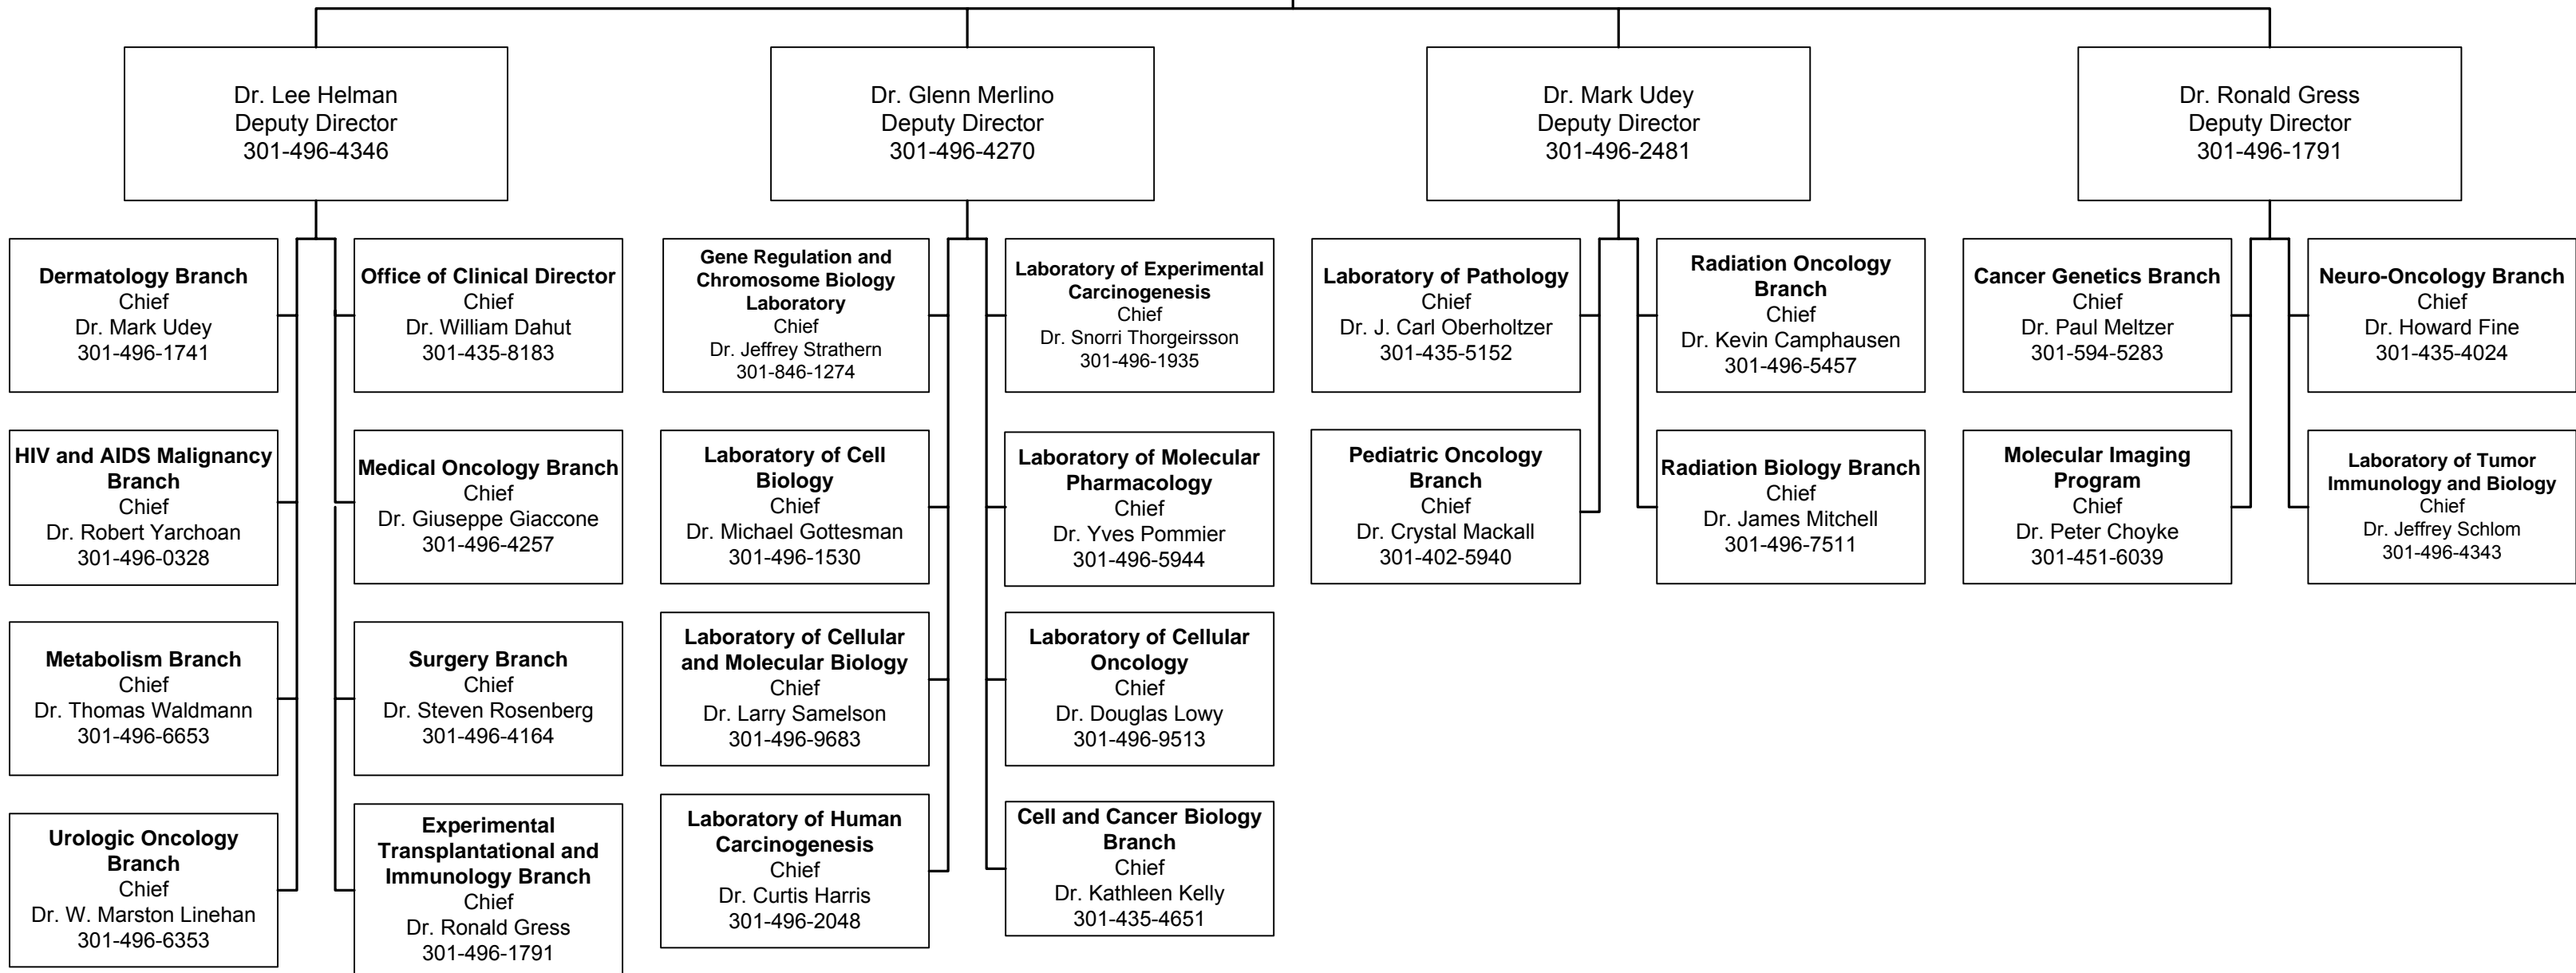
Dr. Lee Helman
Deputy Director
301-496-4346

Dr. Glenn Merlino
Deputy Director
301-496-4270

Dr. Mark Udey
Deputy Director
301-496-2481

Dr. Ronald Gress
Deputy Director
301-496-1791

**Dermatology Branch**
Chief
Dr. Mark Udey
301-496-1741

**HIV and AIDS Malignancy Branch**
Chief
Dr. Robert Yarchoan
301-496-0328

**Metabolism Branch**
Chief
Dr. Thomas Waldmann
301-496-6653

**Urologic Oncology Branch**
Chief
Dr. W. Marston Linehan
301-496-6353

**Office of Clinical Director**
Chief
Dr. William Dahut
301-435-8183

**Medical Oncology Branch**
Chief
Dr. Giuseppe Giaccone
301-496-4257

**Surgery Branch**
Chief
Dr. Steven Rosenberg
301-496-4164

**Experimental Transplantational and Immunology Branch**
Chief
Dr. Ronald Gress
301-496-1791

**Gene Regulation and Chromosome Biology Laboratory**
Chief
Dr. Jeffrey Strathern
301-846-1274

**Laboratory of Cell Biology**
Chief
Dr. Michael Gottesman
301-496-1530

**Laboratory of Cellular and Molecular Biology**
Chief
Dr. Larry Samelson
301-496-9683

**Laboratory of Human Carcinogenesis**
Chief
Dr. Curtis Harris
301-496-2048

**Laboratory of Experimental Carcinogenesis**
Chief
Dr. Snorri Thorgeirsson
301-496-1935

**Laboratory of Molecular Pharmacology**
Chief
Dr. Yves Pommier
301-496-5944

**Laboratory of Cellular Oncology**
Chief
Dr. Douglas Lowy
301-496-9513

**Cell and Cancer Biology Branch**
Chief
Dr. Kathleen Kelly
301-435-4651

**Laboratory of Pathology**
Chief
Dr. J. Carl Oberholtzer
301-435-5152

**Pediatric Oncology Branch**
Chief
Dr. Crystal Mackall
301-402-5940

**Radiation Oncology Branch**
Chief
Dr. Kevin Camphausen
301-496-5457

**Radiation Biology Branch**
Chief
Dr. James Mitchell
301-496-7511

**Cancer Genetics Branch**
Chief
Dr. Paul Meltzer
301-594-5283

**Molecular Imaging Program**
Chief
Dr. Peter Choyke
301-451-6039

**Neuro-Oncology Branch**
Chief
Dr. Howard Fine
301-435-4024

**Laboratory of Tumor Immunology and Biology**
Chief
Dr. Jeffrey Schlom
301-496-4343